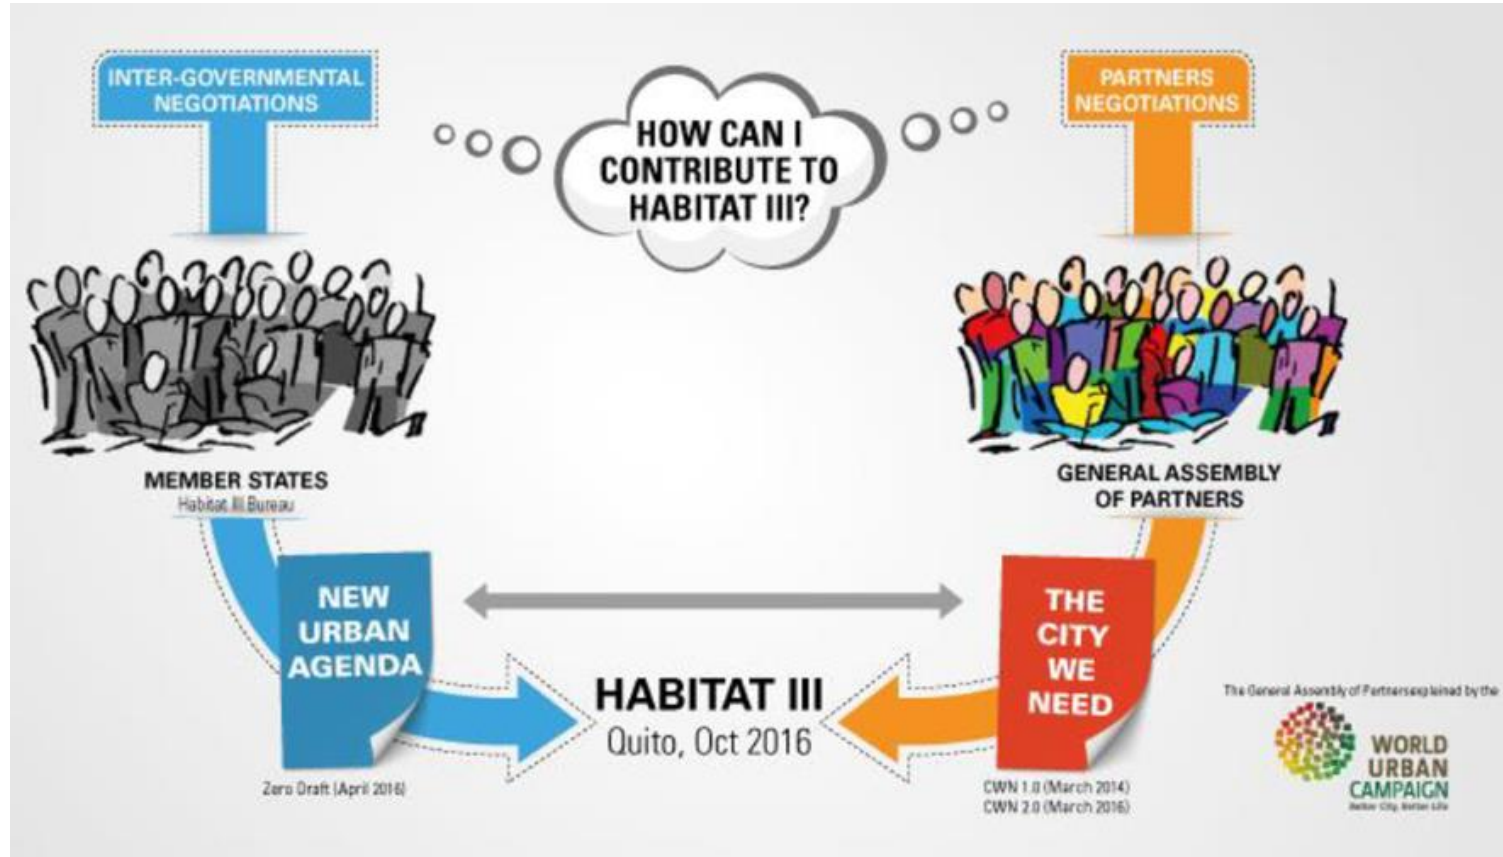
INTER-GOVERNMENTAL NEGOTIATIONS

HOW CAN I CONTRIBUTE TO HABITAT III?

PARTNERS NEGOTIATIONS

MEMBER STATES
Habitat III Bureau

GENERAL ASSEMBLY OF PARTNERS

NEW URBAN AGENDA

THE CITY WE NEED

HABITAT III
Quito, Oct 2016

Zero Draft (April 2016)

CWN 1.0 (March 2014)
CWN 2.0 (March 2016)

The General Assembly of Partners explained by the

WORLD URBAN CAMPAIGN
Better City, Better Life